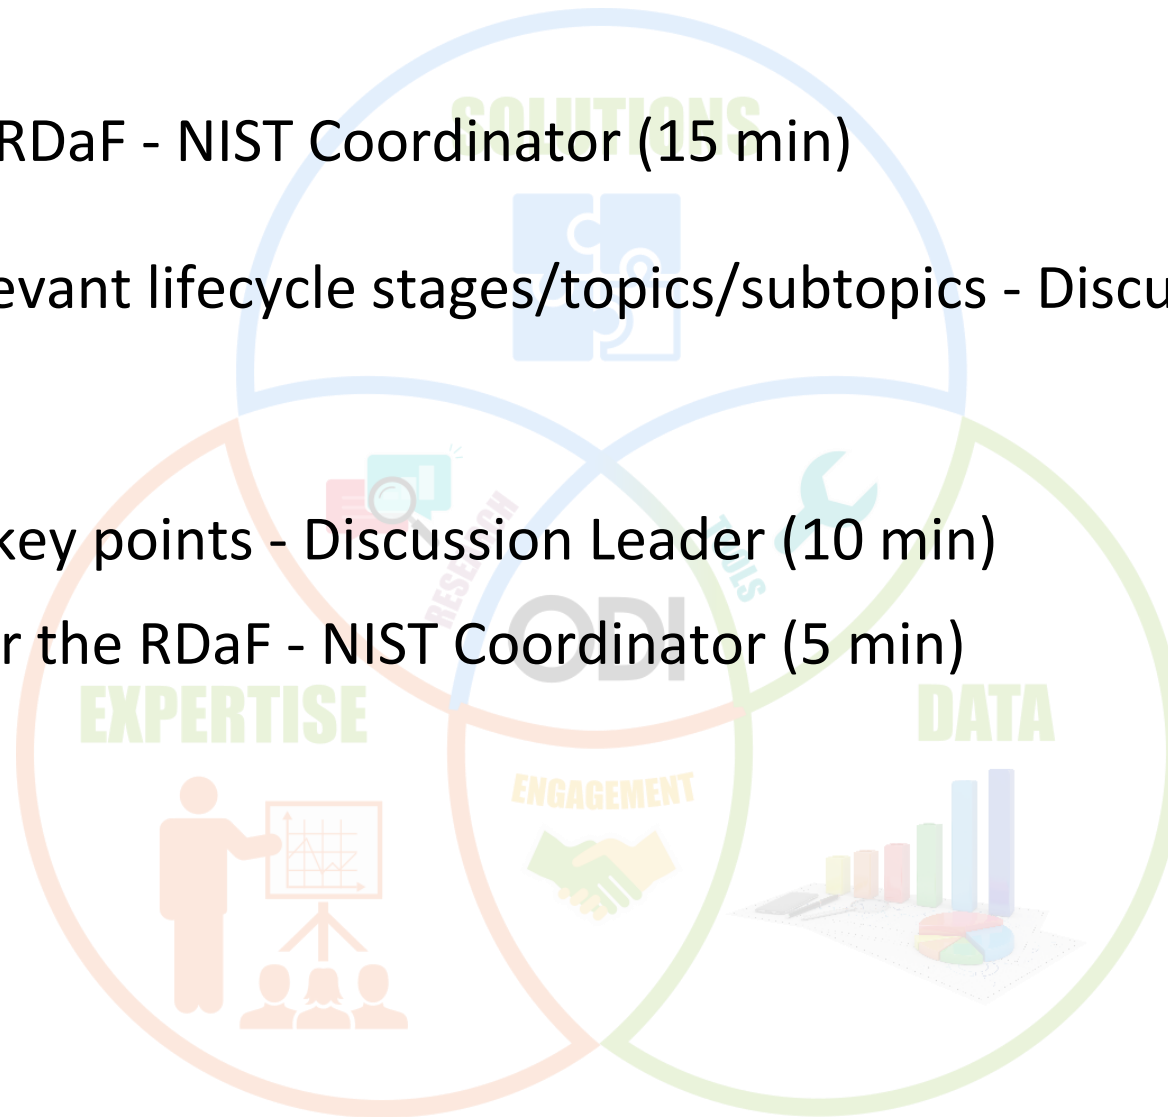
RDaF - NIST Coordinator (15 min)

evant lifecycle stages/topics/subtopics - Discu

key points - Discussion Leader (10 min)

r the RDaF - NIST Coordinator (5 min)

SOLUTIONS

RESEARCH

TOOLS

ODI

EXPERTISE

DATA

ENGAGEMENT